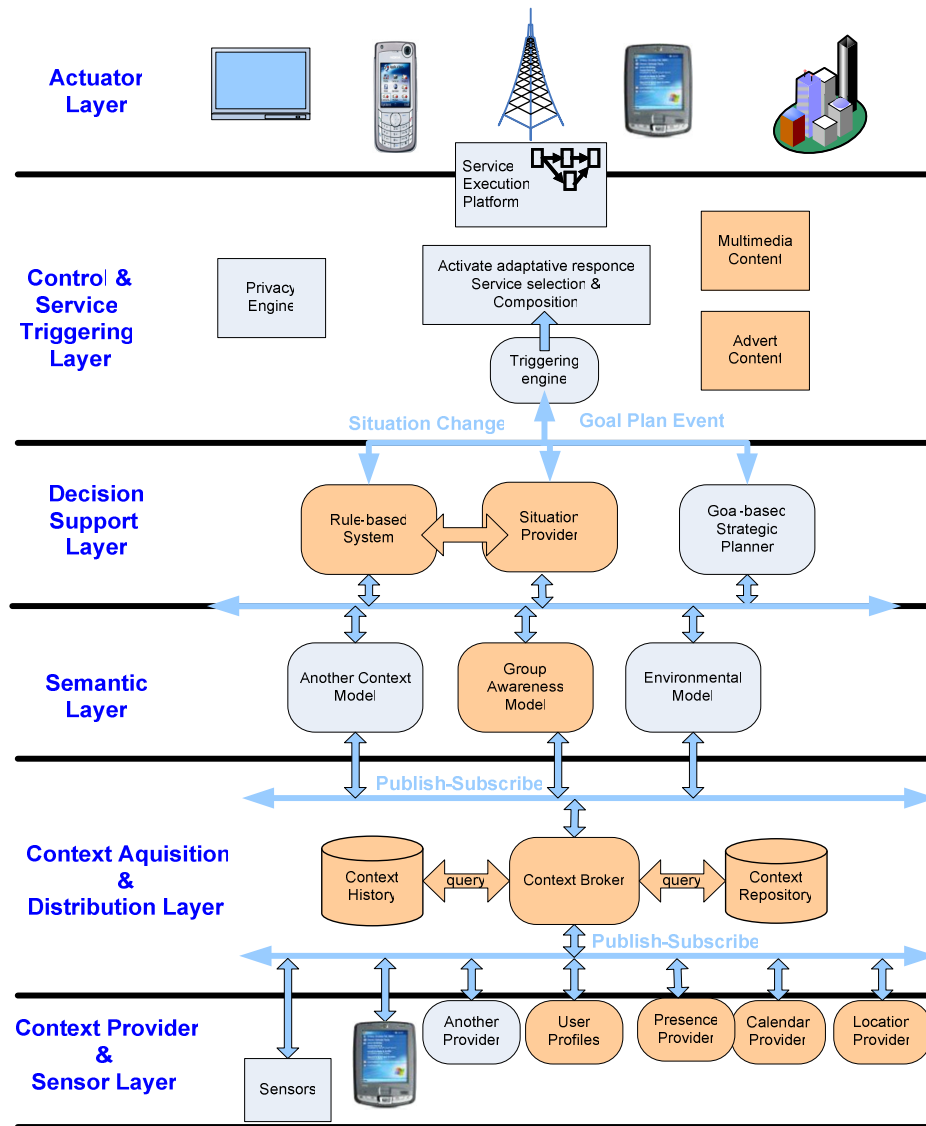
Actuator Layer

Service Execution Platform

Control & Service Triggering Layer

Privacy Engine

Activate adaptative responce Service selection & Composition

Multimedia Content

Advert Content

Triggering engine

Situation Change

Goal Plan Event

Decision Support Layer

Rule-based System

Situation Provider

Goal-based Strategic Planner

Semantic Layer

Another Context Model

Group Awareness Model

Environmental Model

Publish-Subscribe

Context Aquisition & Distribution Layer

Context History

query

Context Broker

query

Context Repository

Publish-Subscribe

Context Provider & Sensor Layer

Sensors

Another Provider

User Profiles

Presence Provider

Calendar Provider

Location Provider